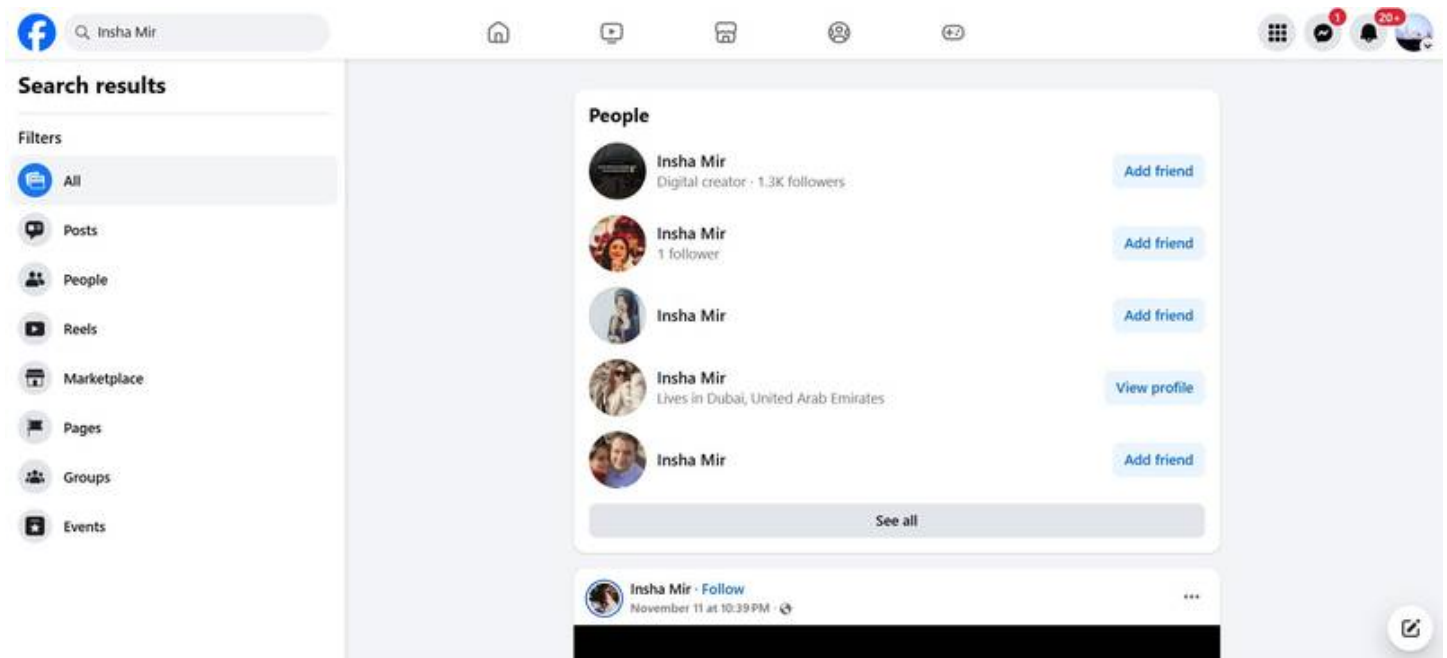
Insha Mir

1

20+

Search results

Filters

All

Posts

People

Reels

Marketplace

Pages

Groups

Events

People

Insha Mir
Digital creator · 1.3K followers
Add friend

Insha Mir
1 follower
Add friend

Insha Mir
Add friend

Insha Mir
Lives in Dubai, United Arab Emirates
View profile

Insha Mir
Add friend

See all

Insha Mir · Follow
November 11 at 10:39 PM ·